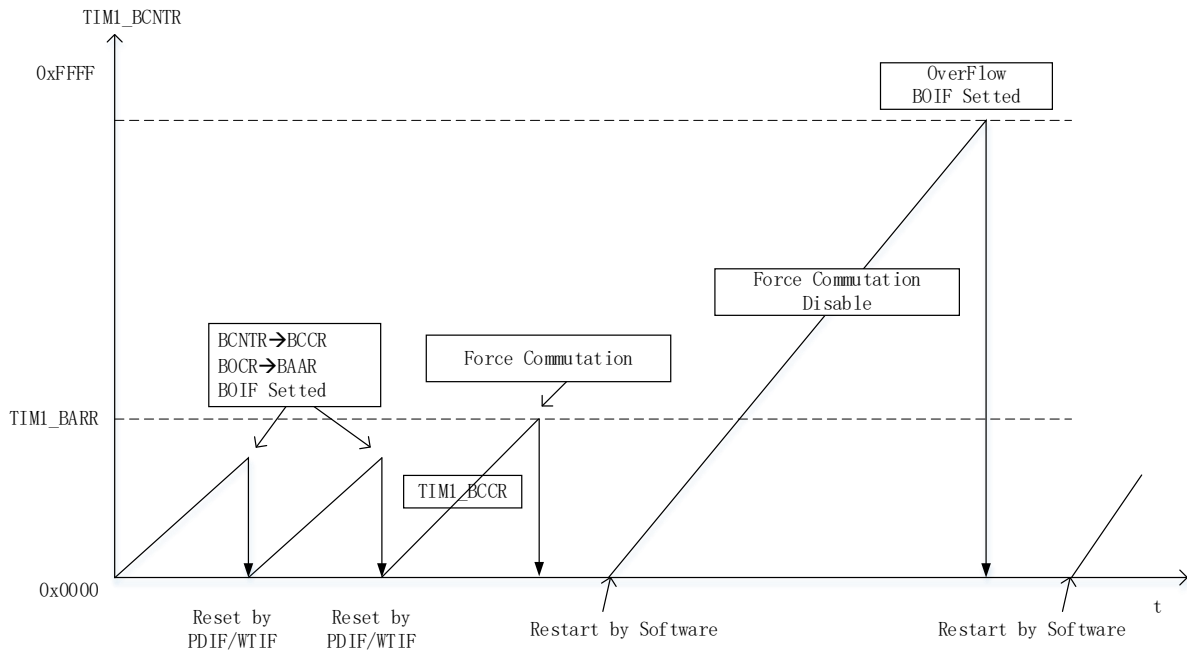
TIM1_BCNTR

0xFFFF

OverFlow
BOIF Setted

Force Commutation
Disable

BCNTR→BCCR
BOCR→BAAR
BOIF Setted

Force Commutation

TIM1_BARR

TIM1_BCCR

0x0000

t

Reset by
PDIF/WTIF

Reset by
PDIF/WTIF

Restart by Software

Restart by Software